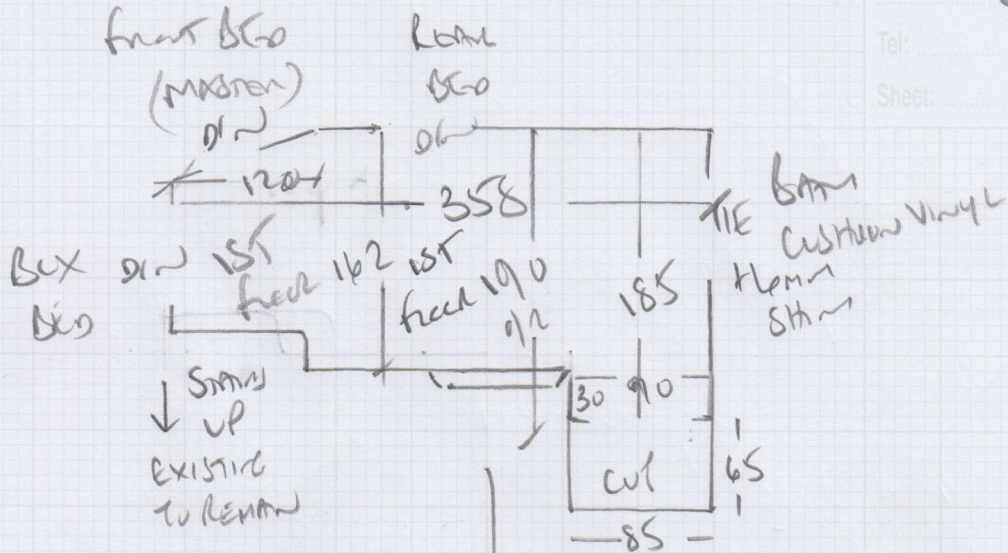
FRONT BED (MASTER)

REAR BED

DN

DN

120+

358

TILE BATH

CUSHION VINYL

BOX BED

DN 1ST

FLOOR 162

1ST FLOOR 190

O/R

185

HEAD ON

SHR

STAIRS UP

EXISTING TO REMAIN

30

90

CUP

65

85

Tel:

Sheet: